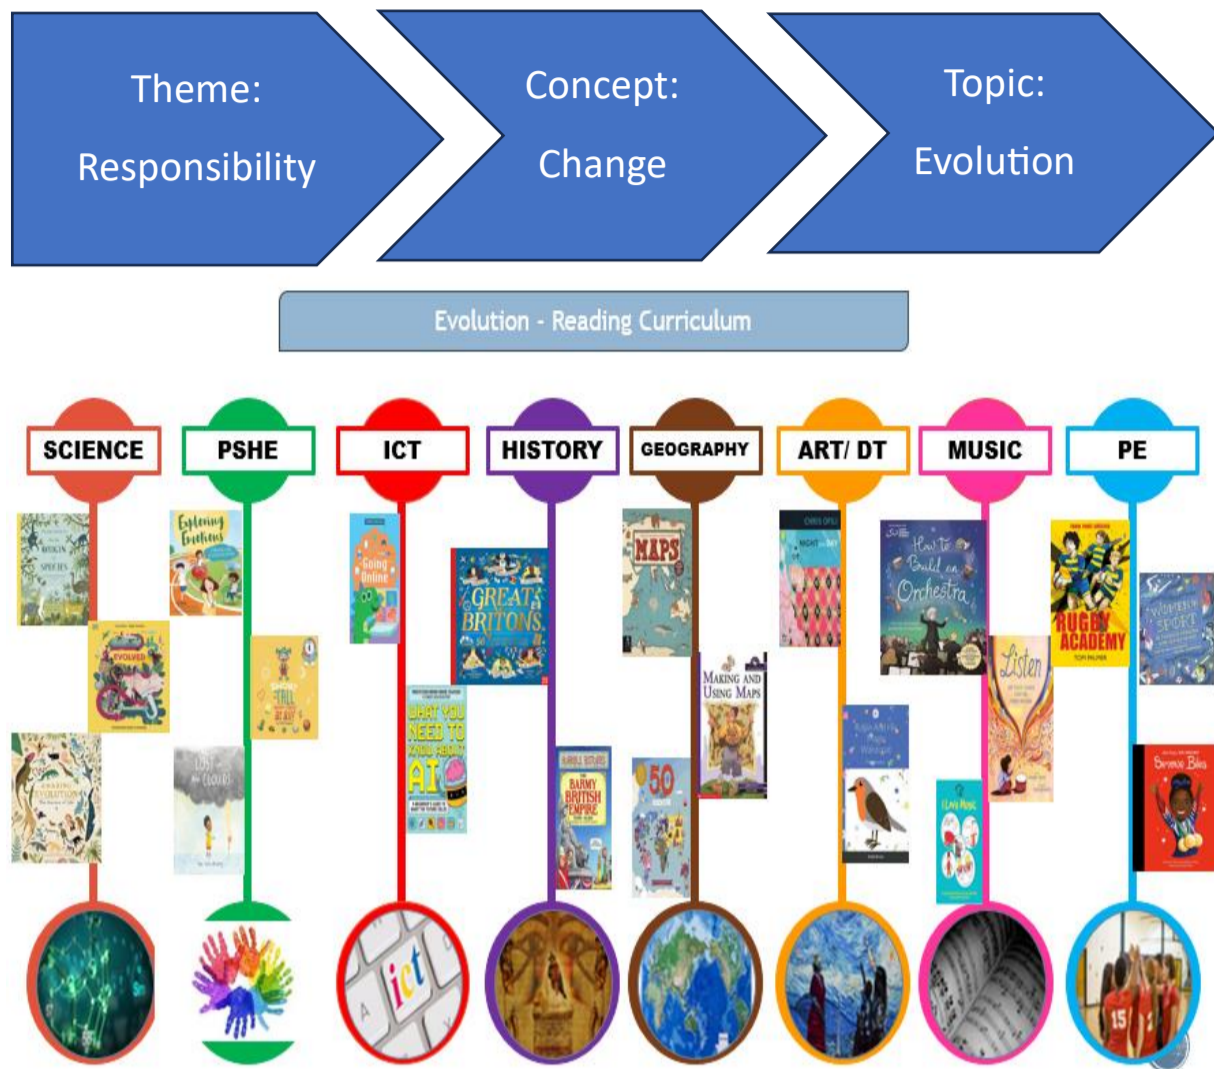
Theme: Responsibility

Concept: Change

Topic: Evolution

Evolution - Reading Curriculum

SCIENCE

PSHE

ICT

HISTORY

GEOGRAPHY

ART/ DT

MUSIC

PE

Exploring Emotions

EVOLVED

Going Online

WHAT YOU NEED TO KNOW ABOUT AI

GREAT BRITONS

BARMY BRITISH EMPIRE

MAPS

MAKING AND USING MAPS

50

How to Build an Orchestra

Listen

I Love Music

RUGBY ACADEMY

WOMEN IN SPORT

ict